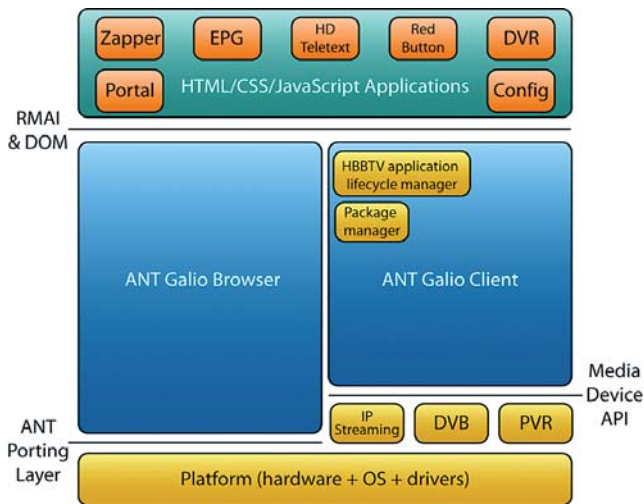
Zapper

EPG

HD Teletext

Red Button

DVR

Portal

HTML/CSS/JavaScript Applications

Config

RMAI & DOM

ANT Galio Browser

HBBTV application lifecycle manager

Package manager

ANT Galio Client

Media Device API

ANT Porting Layer

IP Streaming

DVB

PVR

Platform (hardware + OS + drivers)